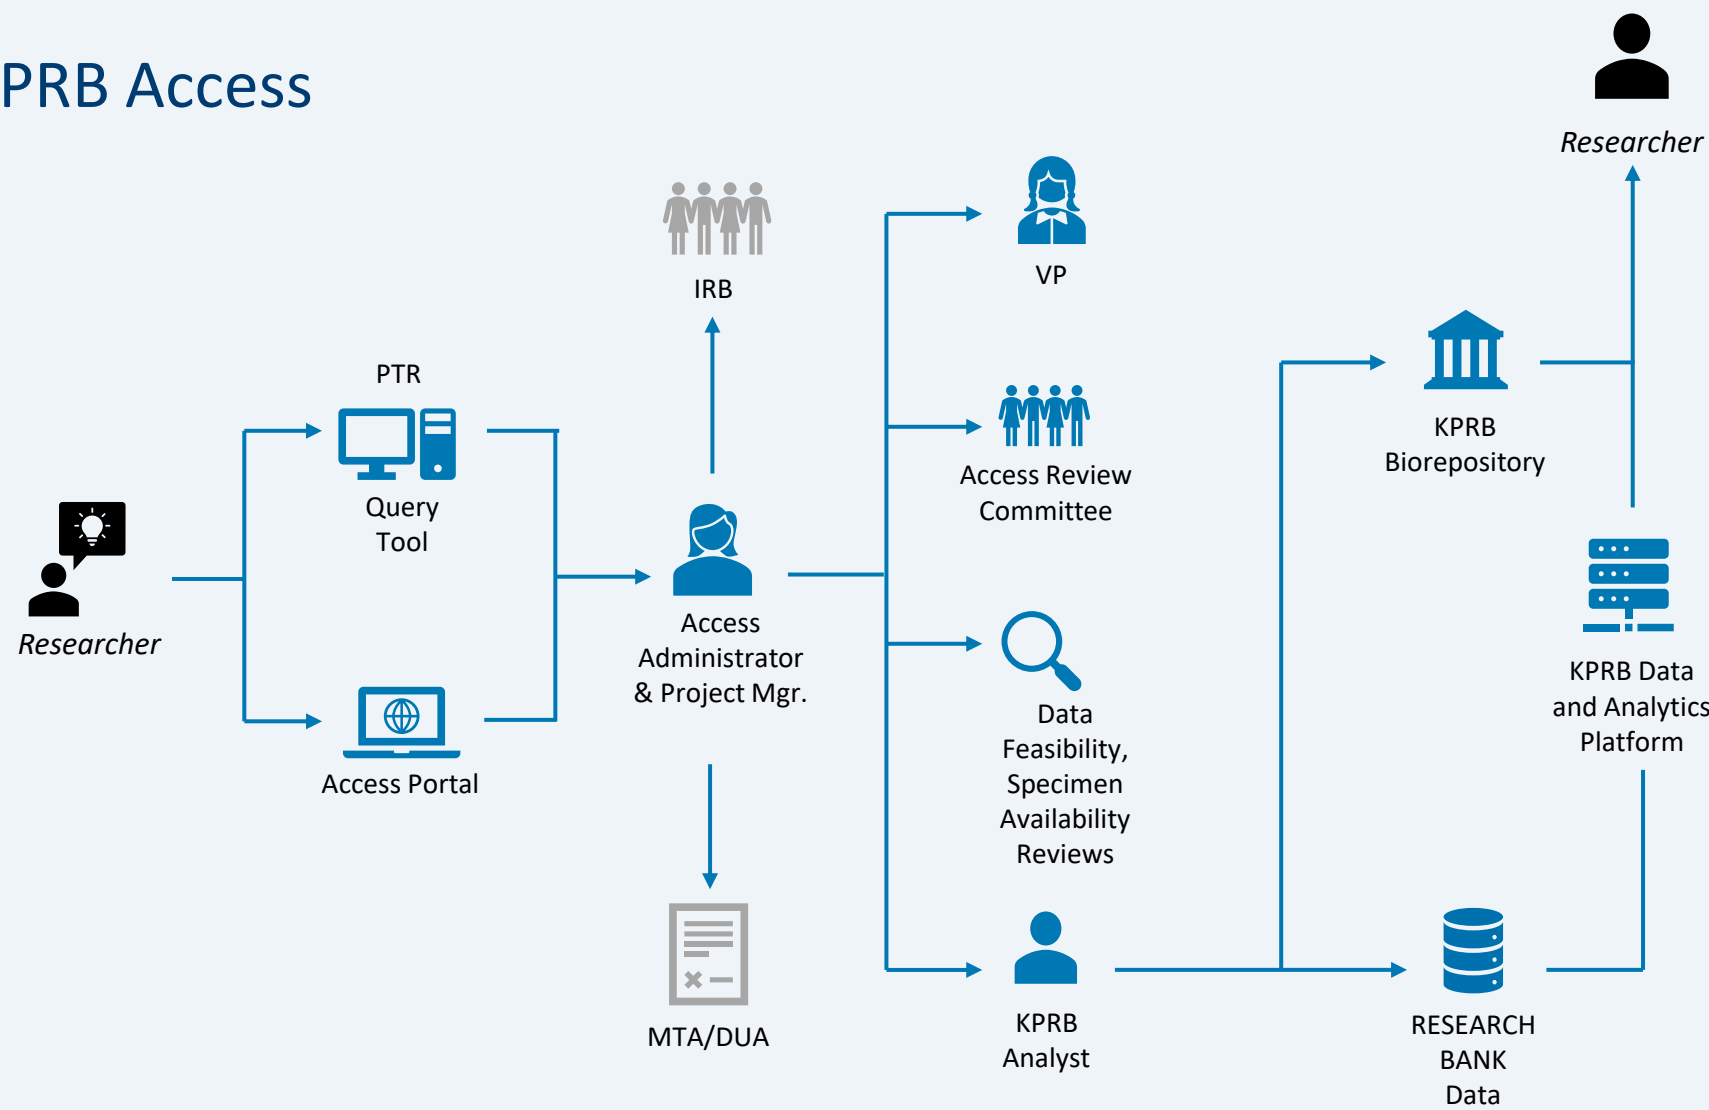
PRB Access

Researcher

IRB

VP

PTR

Query Tool

Access Review Committee

KPRB Biorepository

Researcher

Access Administrator & Project Mgr.

KPRB Data and Analytics Platform

Data Feasibility, Specimen Availability Reviews

Access Portal

MTA/DUA

KPRB Analyst

RESEARCH BANK Data